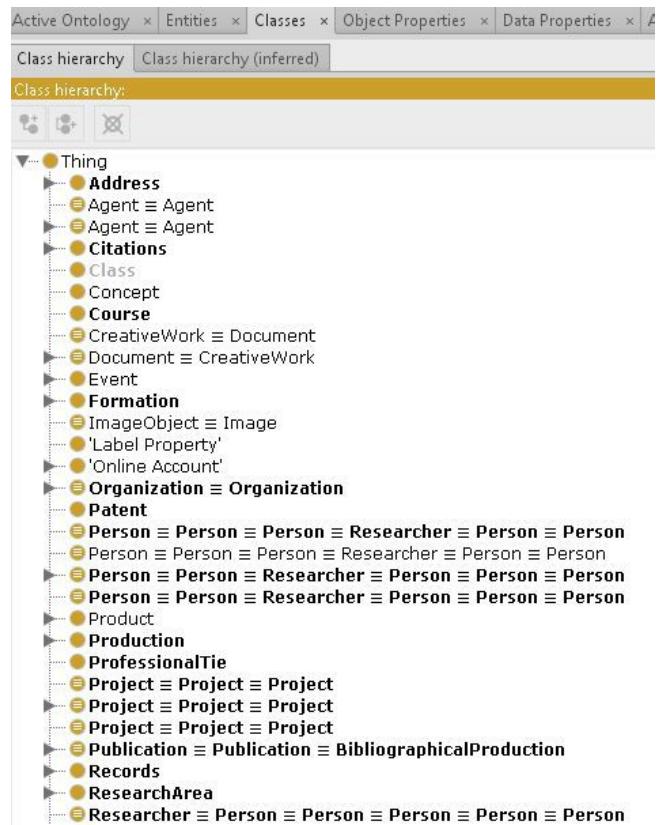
Active Ontology × Entities × Classes × Object Properties × Data Properties × A

Class hierarchy | Class hierarchy (inferred)

Class hierarchy:

Thing
Address
Agent ≡ Agent
Agent ≡ Agent
Citations
Class
Concept
Course
CreativeWork ≡ Document
Document ≡ CreativeWork
Event
Formation
ImageObject ≡ Image
'Label Property'
'Online Account'
Organization ≡ Organization
Patent
Person ≡ Person ≡ Person ≡ Researcher ≡ Person ≡ Person
Person ≡ Person ≡ Person ≡ Researcher ≡ Person ≡ Person
Person ≡ Person ≡ Researcher ≡ Person ≡ Person ≡ Person
Person ≡ Person ≡ Researcher ≡ Person ≡ Person ≡ Person
Product
Production
ProfessionalTie
Project ≡ Project ≡ Project
Project ≡ Project ≡ Project
Project ≡ Project ≡ Project
Publication ≡ Publication ≡ BibliographicalProduction
Records
ResearchArea
Researcher ≡ Person ≡ Person ≡ Person ≡ Person ≡ Person